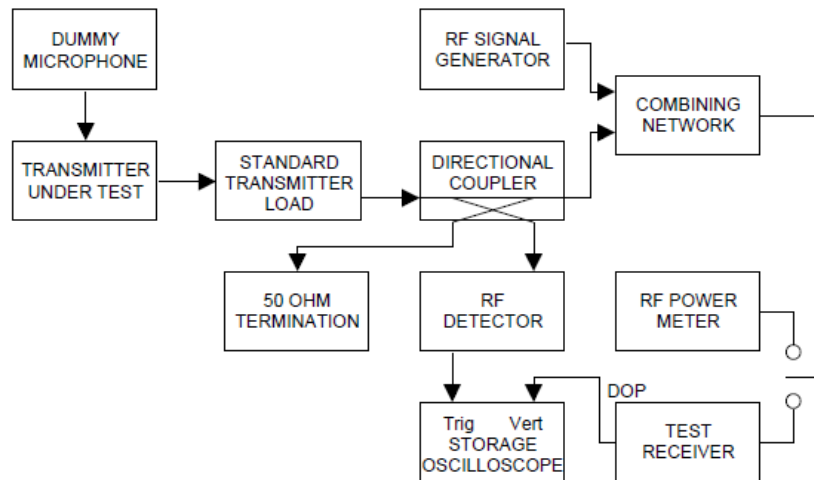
DUMMY MICROPHONE

TRANSMITTER UNDER TEST

STANDARD TRANSMITTER LOAD

RF SIGNAL GENERATOR

COMBINING NETWORK

DIRECTIONAL COUPLER

50 OHM TERMINATION

RF DETECTOR

RF POWER METER

DOP

Trig Vert STORAGE OSCILLOSCOPE

TEST RECEIVER